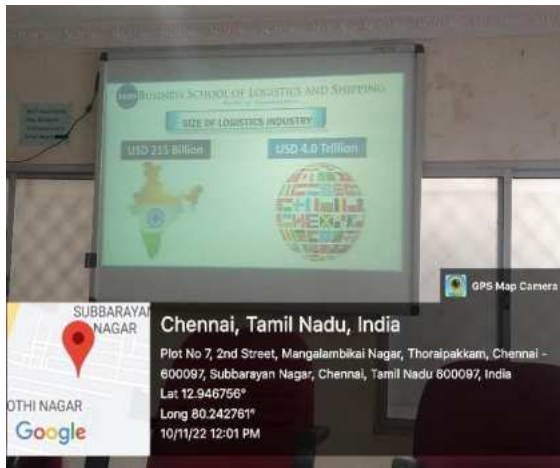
BUSINESS SCHOOL OF LOGISTICS AND SHIPPING

SIZE OF LOGISTICS INDUSTRY

USD 215 Billion

USD 4.0 Trillion

GPS Map Camera

SUBBARAYAN NAGAR

OTHI NAGAR

Google

Chennai, Tamil Nadu, India

Plot No 7, 2nd Street, Mangalambikai Nagar, Thoraipakkam, Chennai - 600097, Subbarayan Nagar, Chennai, Tamil Nadu 600097, India

Lat 12.946756°

Long 80.242761°

10/11/22 12:01 PM